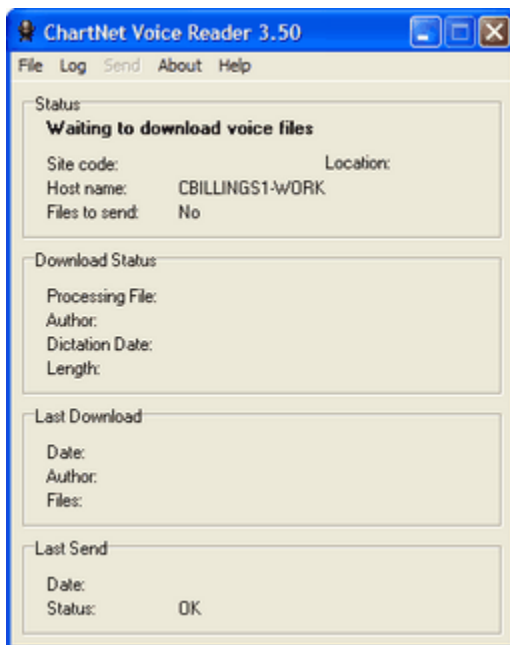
ChartNet Voice Reader 3.50

File Log Send About Help

Status

Waiting to download voice files

Site code: Location:
Host name: CBILLINGS1-WORK
Files to send: No

Download Status

Processing File:
Author:
Dictation Date:
Length:

Last Download

Date:
Author:
Files:

Last Send

Date:
Status: OK